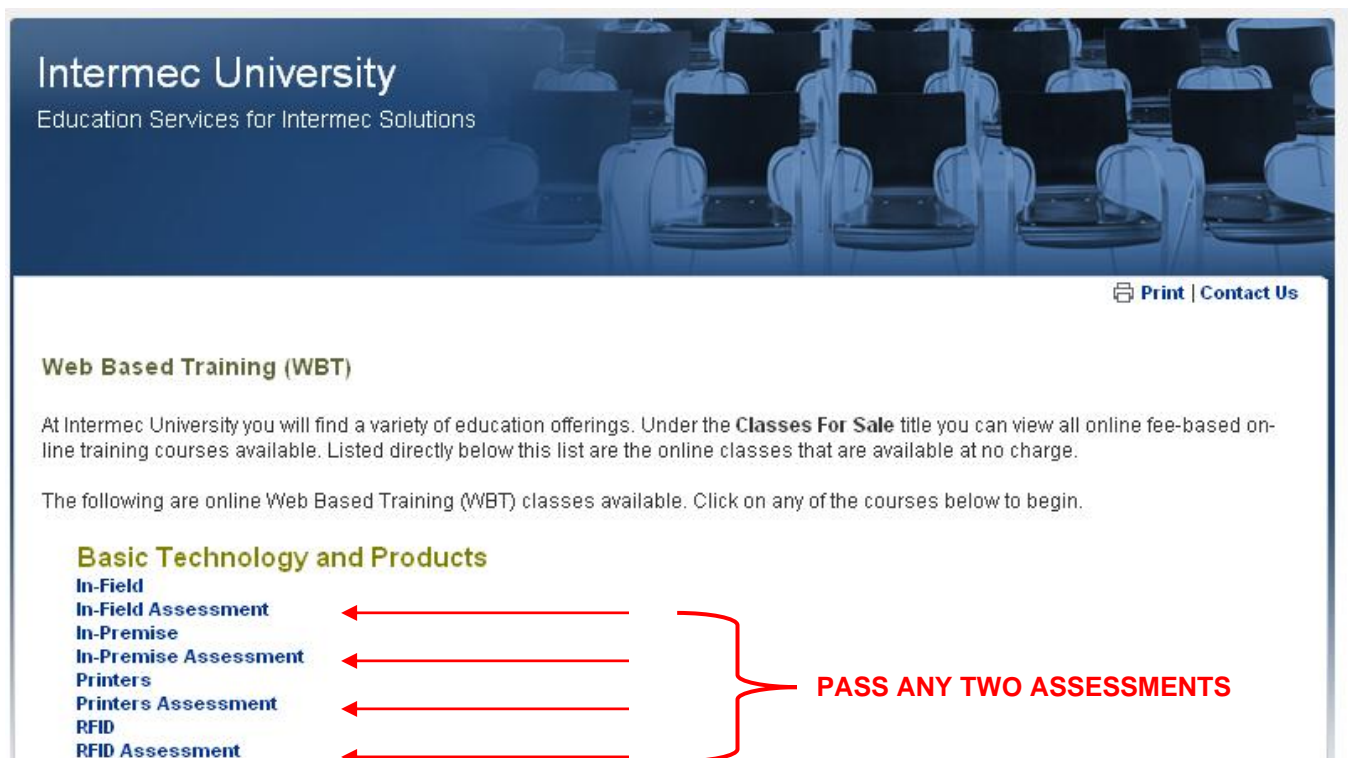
Intermec University
Education Services for Intermec Solutions

Print | Contact Us

Web Based Training (WBT)

At Intermec University you will find a variety of education offerings. Under the **Classes For Sale** title you can view all online fee-based online training courses available. Listed directly below this list are the online classes that are available at no charge.

The following are online Web Based Training (WBT) classes available. Click on any of the courses below to begin.

Basic Technology and Products
In-Field
In-Field Assessment
In-Premise
In-Premise Assessment
Printers
Printers Assessment
RFID
RFID Assessment

PASS ANY TWO ASSESSMENTS